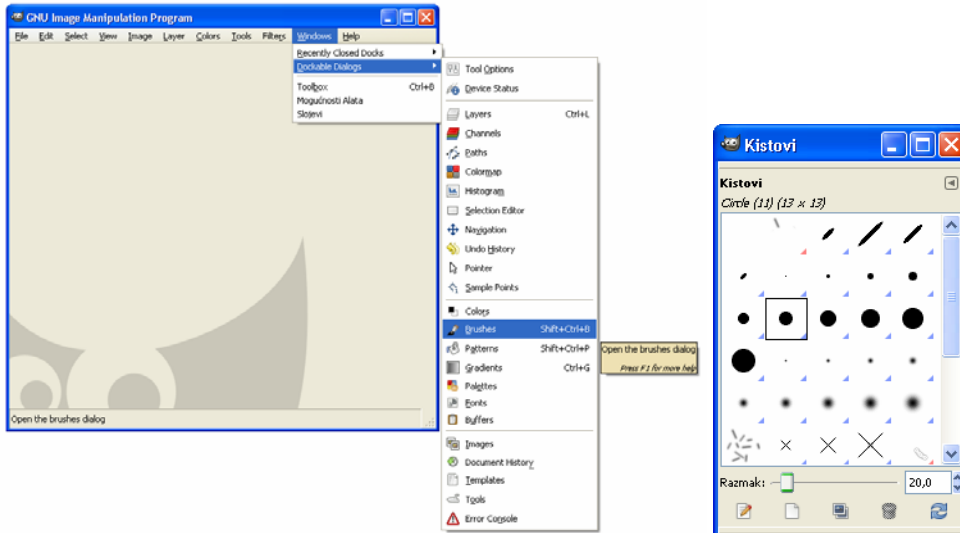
GNU Image Manipulation Program

File Edit Select View Image Layer Colors Tools Filters Windows Help

Recently Closed Docks
Dockable Dialogs
Toolbox Ctrl+B
Mogućnosti Alata
Slojevi

Tool Options
Device Status
Layers Ctrl+L
Channels
Paths
Colormap
Histogram
Selection Editor
Navigation
Undo History
Pointer
Sample Points
Colors
Brushes Shift+Ctrl+B
Patterns Shift+Ctrl+P
Gradients Ctrl+G
Palettes
Fonts
Buffers
Images
Document History
Templates
Tools
Error Console

Open the brushes dialog
Press F1 for more help

Open the brushes dialog

Kistovi
Kistovi
Circle (11) (13 × 13)
Razmak: 20,0